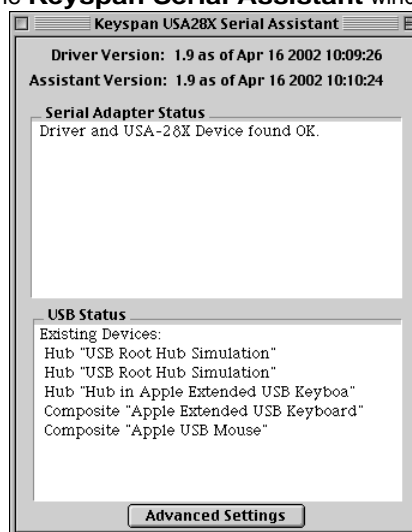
he Keyspan Serial Assistant wind

Keyspan USA28X Serial Assistant

Driver Version: 1.9 as of Apr 16 2002 10:09:26

Assistant Version: 1.9 as of Apr 16 2002 10:10:24

Serial Adapter Status

Driver and USA-28X Device found OK.

USB Status

Existing Devices:
Hub "USB Root Hub Simulation"
Hub "USB Root Hub Simulation"
Hub "Hub in Apple Extended USB Keyboa"
Composite "Apple Extended USB Keyboard"
Composite "Apple USB Mouse"

Advanced Settings